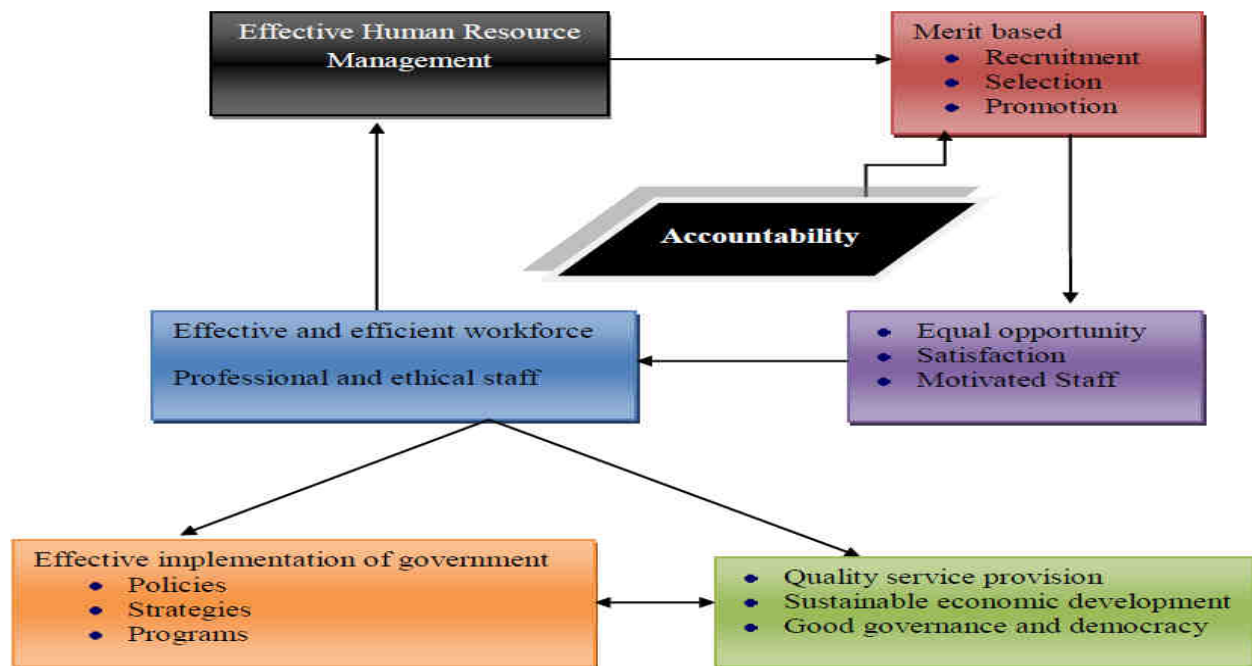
Effective Human Resource Management

Merit based
- Recruitment
- Selection
- Promotion

Accountability

Effective and efficient workforce

Professional and ethical staff

- Equal opportunity
- Satisfaction
- Motivated Staff

Effective implementation of government
- Policies
- Strategies
- Programs

- Quality service provision
- Sustainable economic development
- Good governance and democracy